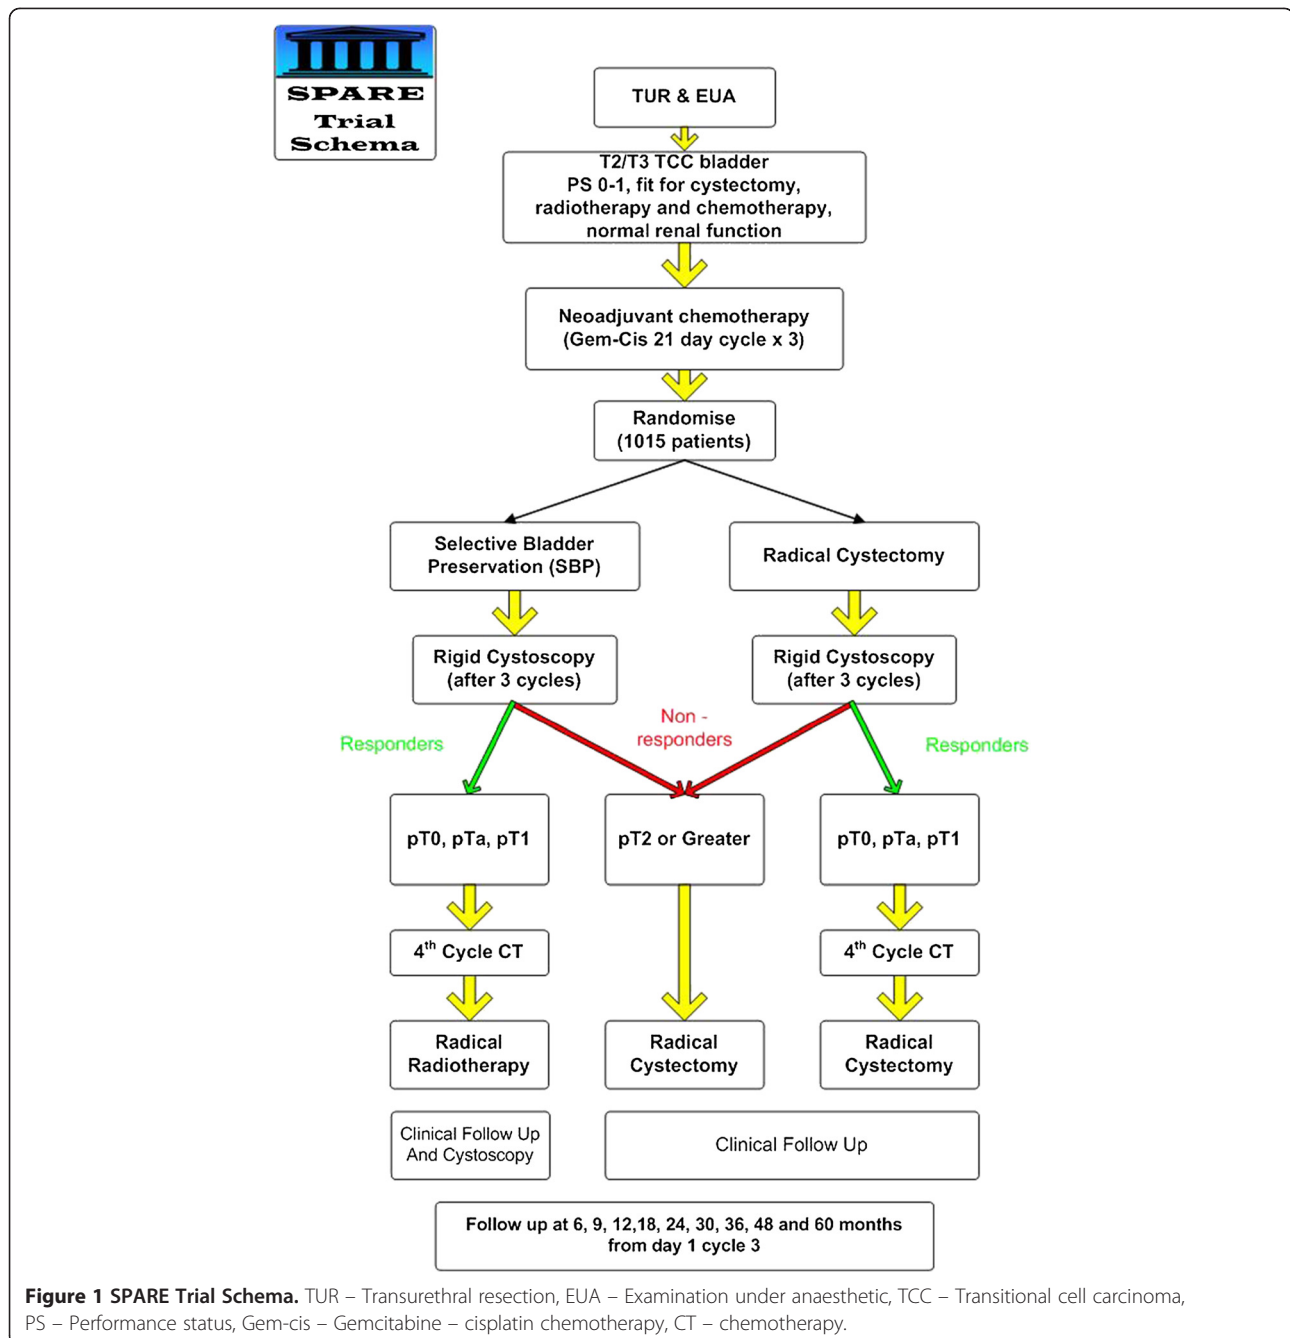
SPARE Trial Schema

TUR & EUA

T2/T3 TCC bladder
PS 0-1, fit for cystectomy, radiotherapy and chemotherapy, normal renal function

Neoadjuvant chemotherapy
(Gem-Cis 21 day cycle x 3)

Randomise
(1015 patients)

Selective Bladder Preservation (SBP)

Radical Cystectomy

Rigid Cystoscopy
(after 3 cycles)

Rigid Cystoscopy
(after 3 cycles)

Responders

Non - responders

Responders

pT0, pTa, pT1

pT2 or Greater

pT0, pTa, pT1

$4^{th}$ Cycle CT

$4^{th}$ Cycle CT

Radical Radiotherapy

Radical Cystectomy

Radical Cystectomy

Clinical Follow Up And Cystoscopy

Clinical Follow Up

Follow up at 6, 9, 12,18, 24, 30, 36, 48 and 60 months from day 1 cycle 3

**Figure 1 SPARE Trial Schema.** TUR – Transurethral resection, EUA – Examination under anaesthetic, TCC – Transitional cell carcinoma, PS – Performance status, Gem-cis – Gemcitabine – cisplatin chemotherapy, CT – chemotherapy.